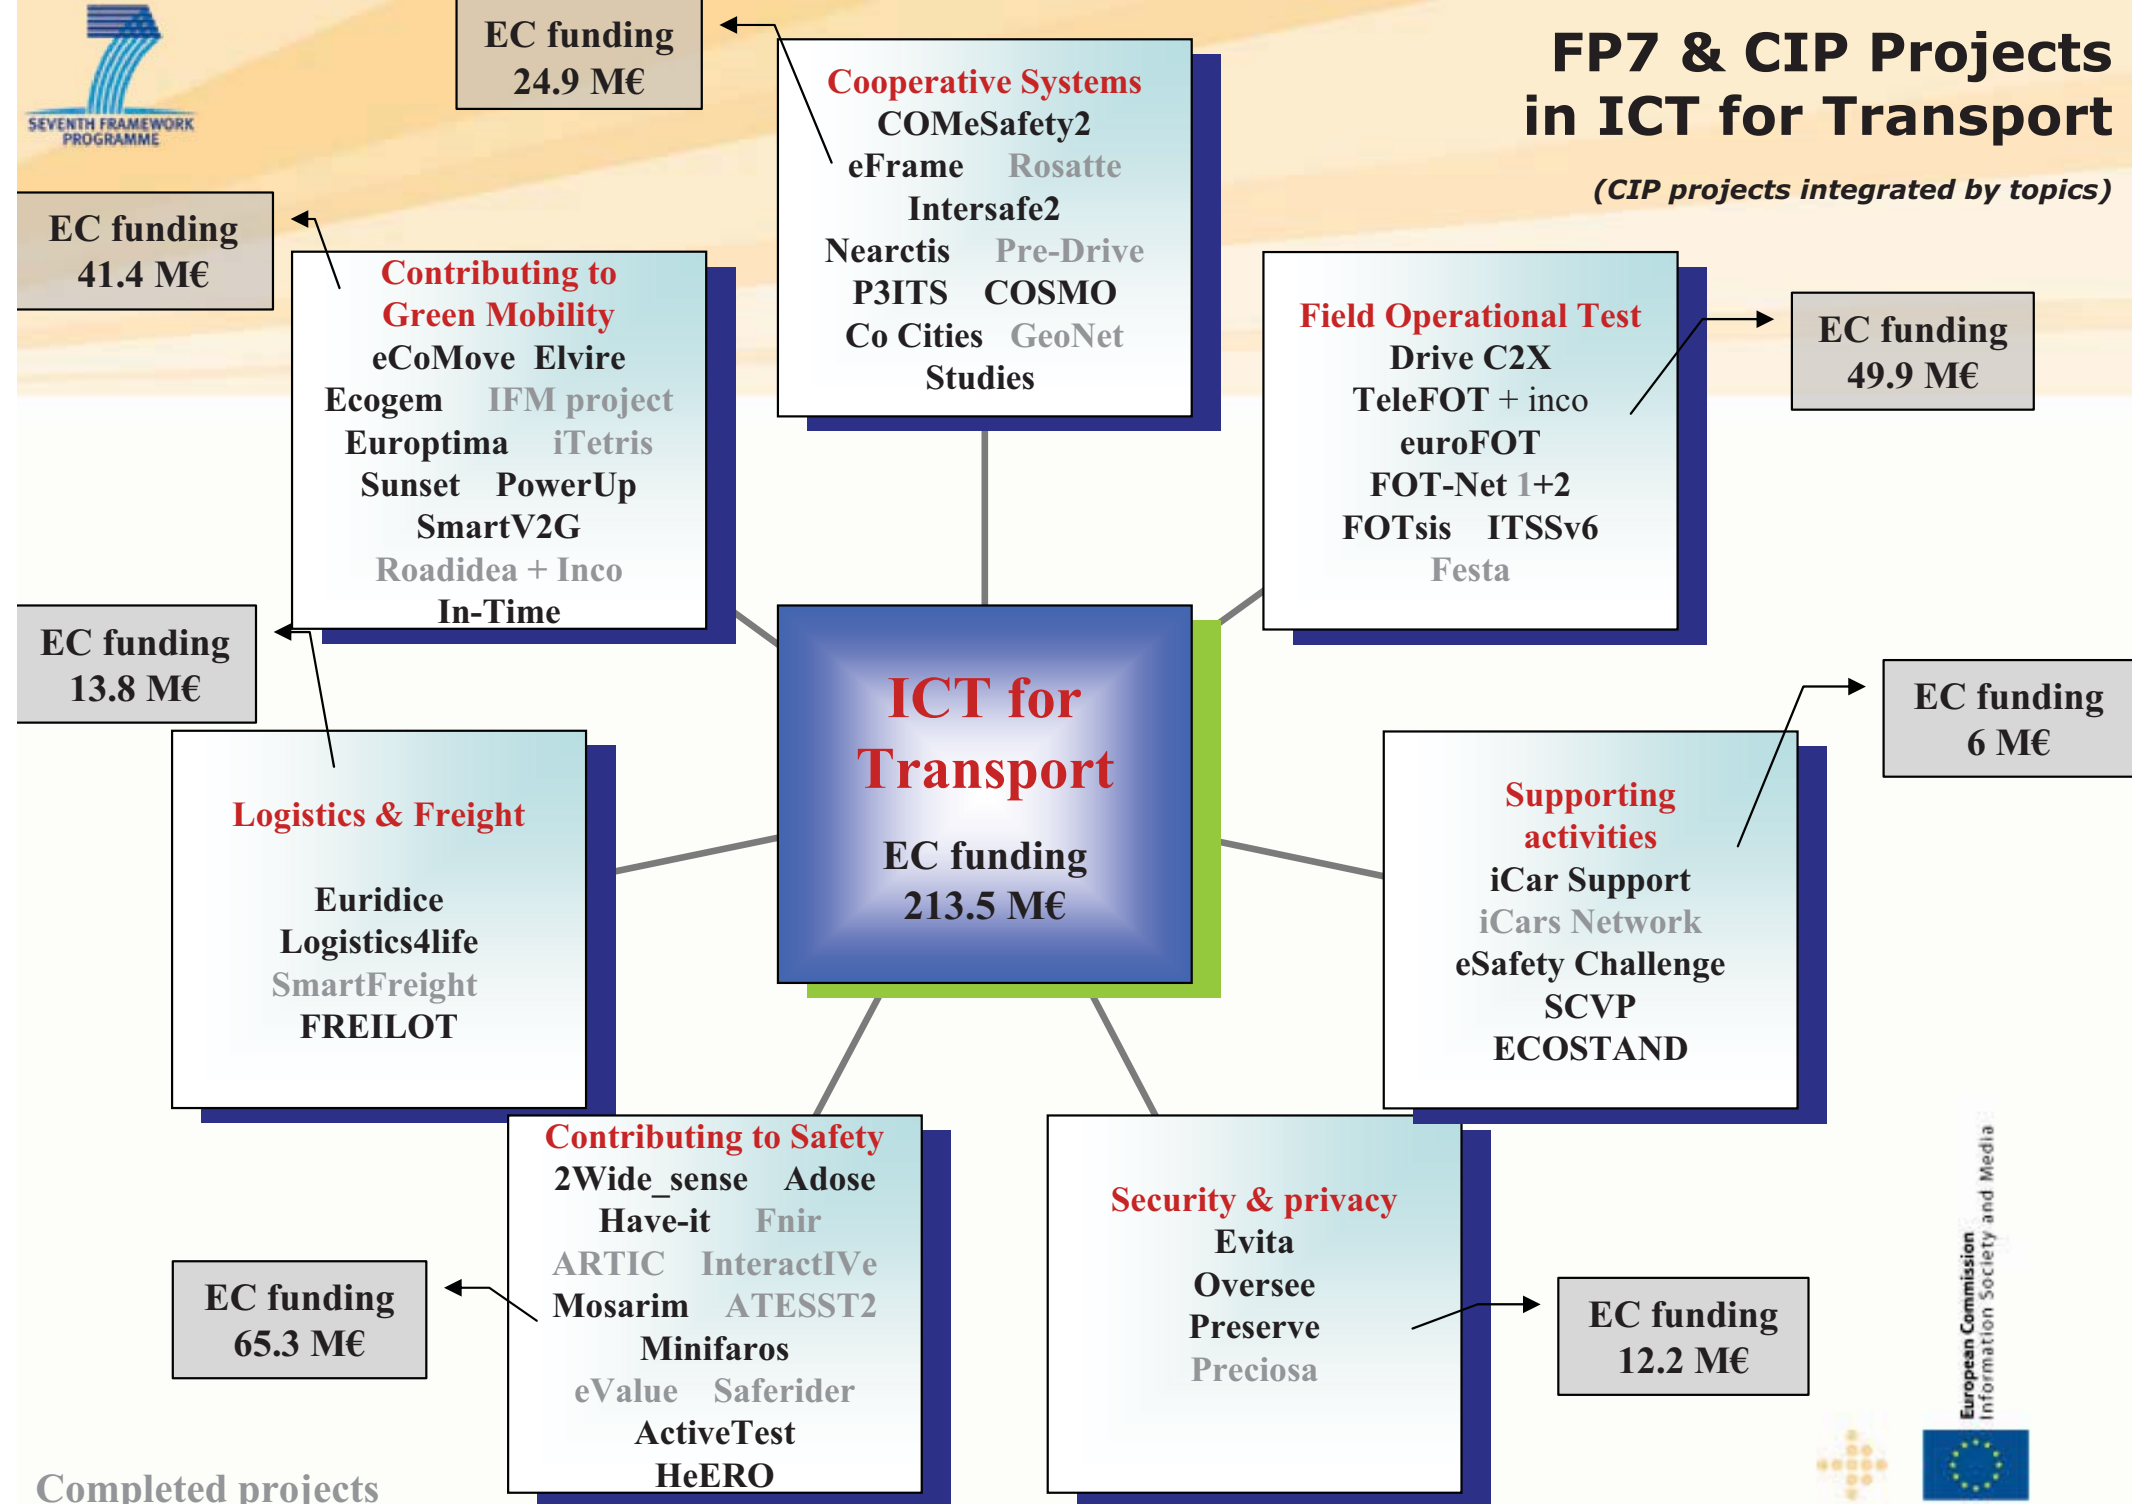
SEVENTH FRAMEWORK PROGRAMME

EC funding
24.9 M€

Cooperative Systems
COMeSafety2
eFrame Rosatte
Intersafe2
Nearctis Pre-Drive
P3ITS COSMO
Co Cities GeoNet
Studies

FP7 & CIP Projects in ICT for Transport

(CIP projects integrated by topics)

EC funding
41.4 M€

Contributing to Green Mobility
eCoMove Elvire
Ecogem IFM project
Europtima iTetris
Sunset PowerUp
SmartV2G
Roadidea + Inco
In-Time

Field Operational Test
Drive C2X
TeleFOT + inco
euroFOT
FOT-Net 1+2
FOTsis ITSSv6
Festa

EC funding
49.9 M€

EC funding
13.8 M€

ICT for Transport

EC funding
213.5 M€

EC funding
6 M€

Logistics & Freight

Euridice
Logistics4life
SmartFreight
FREILOT

Supporting activities
iCar Support
iCars Network
eSafety Challenge
SCVP
ECOSTAND

Contributing to Safety
2Wide_sense Adose
Have-it Fnir
ARTIC InteractIVe
Mosarim ATESST2
Minifaros
eValue Saferider
ActiveTest
HeERO

Security & privacy
Evita
Oversee
Preserve
Preciosa

EC funding
65.3 M€

EC funding
12.2 M€

European Commission
Information Society and Media

Completed projects